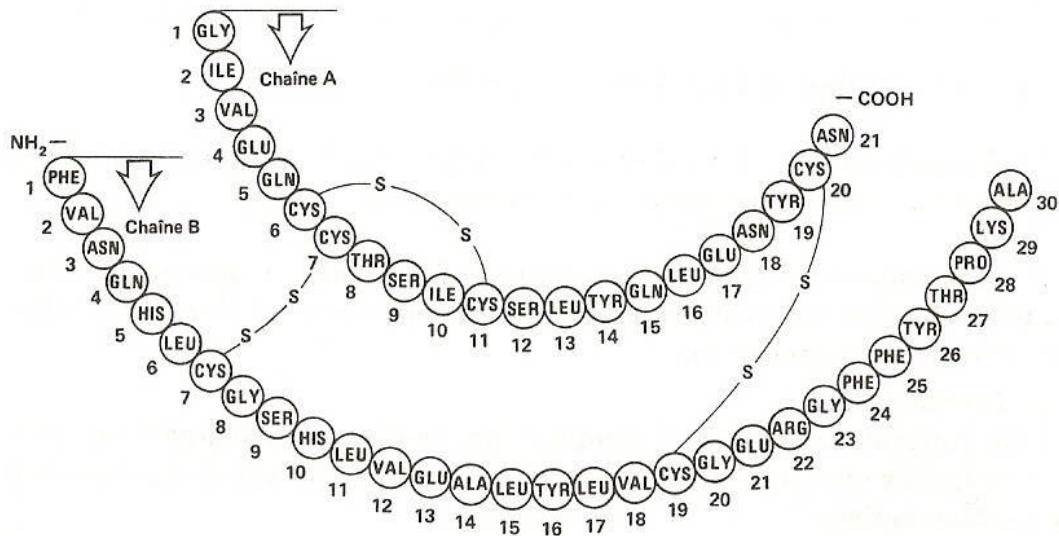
1 GLY
2 ILE
3 VAL
4 GLU
5 GLN
6 CYS
7 CYS
8 THR
9 SER
10 ILE
11 CYS
12 SER
13 LEU
14 TYR
15 GLN
16 LEU
17 GLU
18 ASN
19 TYR
20 CYS
21 ASN
— COOH

Chaîne A

$NH_2$—
1 PHE
2 VAL
3 ASN
4 GLN
5 HIS
6 LEU
7 CYS
8 GLY
9 SER
10 HIS
11 LEU
12 VAL
13 GLU
14 ALA
15 LEU
16 TYR
17 LEU
18 VAL
19 CYS
20 GLY
21 GLU
22 ARG
23 GLY
24 PHE
25 PHE
26 TYR
27 THR
28 PRO
29 LYS
30 ALA

Chaîne B

S
S
S
S
S
S